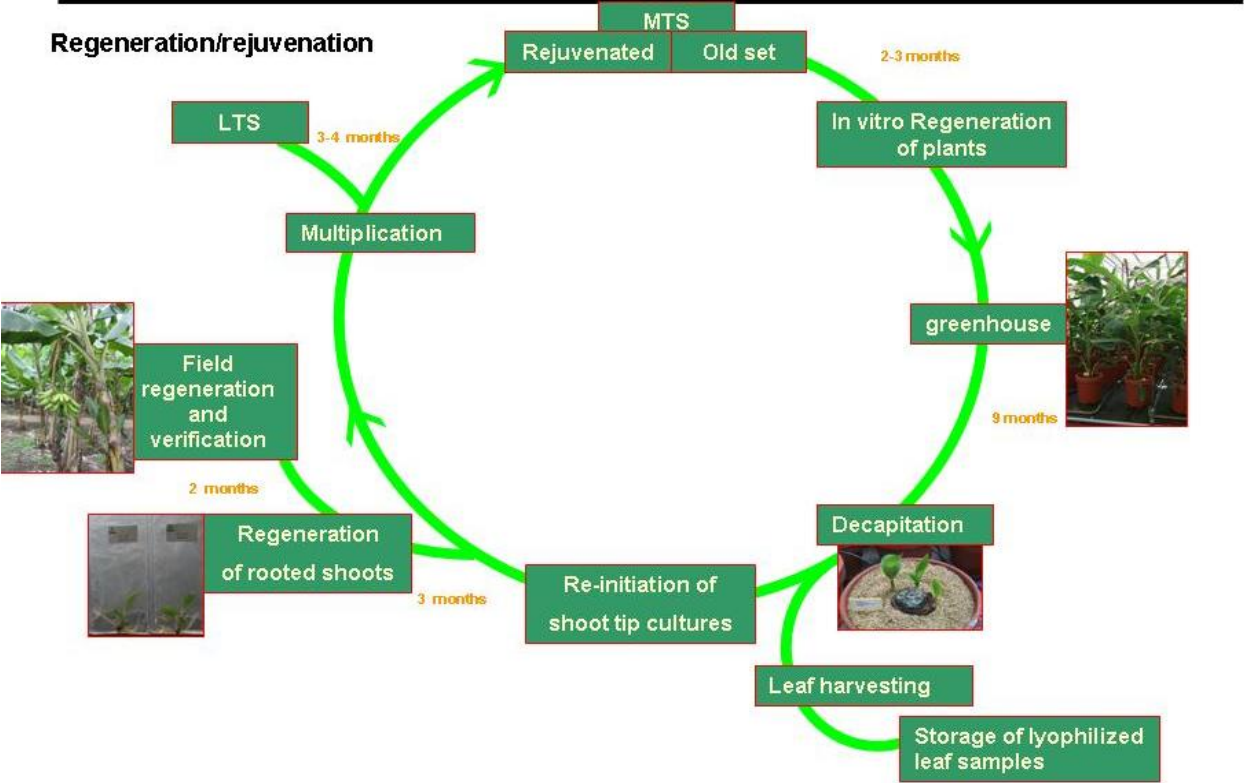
Regeneration/rejuvenation

MTS

Rejuvenated

Old set

2-3 months

In vitro Regeneration of plants

greenhouse

9 months

Decapitation

Leaf harvesting

Storage of lyophilized leaf samples

Re-initiation of shoot tip cultures

3 months

Regeneration of rooted shoots

2 months

Field regeneration and verification

Multiplication

LTS

3-4 months